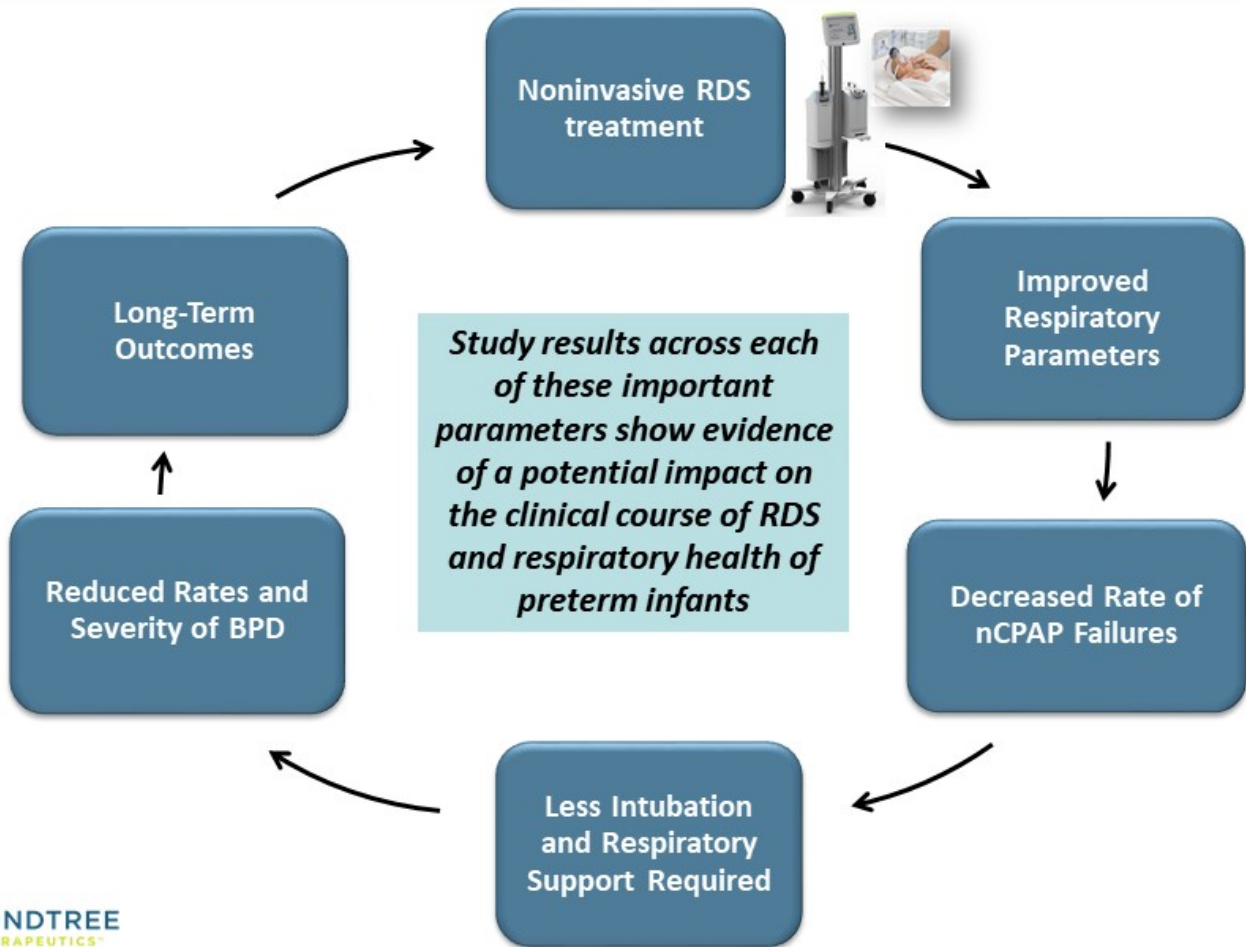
Noninvasive RDS treatment

Improved Respiratory Parameters

Decreased Rate of nCPAP Failures

Less Intubation and Respiratory Support Required

Reduced Rates and Severity of BPD

Long-Term Outcomes

Study results across each of these important parameters show evidence of a potential impact on the clinical course of RDS and respiratory health of preterm infants

NDTREE
RAPEUTICS